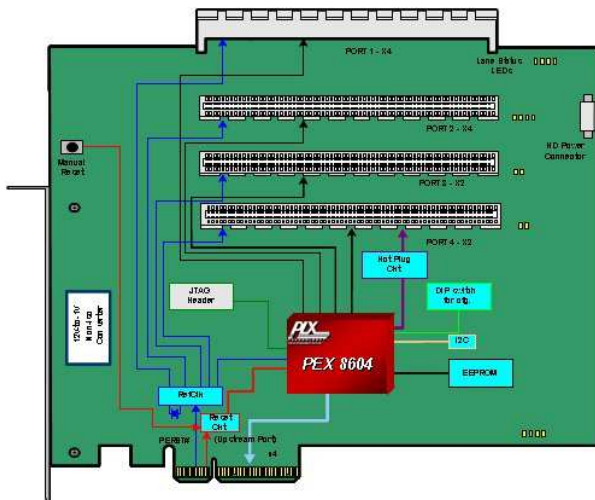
PORT 1 - X4

Lane Status LEDs

PORT 2 - X4

HD Power Connector

Manual Reset

PORT 3 - X2

PORT 4 - X2

Hot Plug Ckt

JTAG Header

DIP switch for cfg.

12v-to-5V Monitor Converter

PLX

PEX 8604

I2C

EEPROM

RefClk

Reset Ckt

PERST#

(Upstream Port)

x4